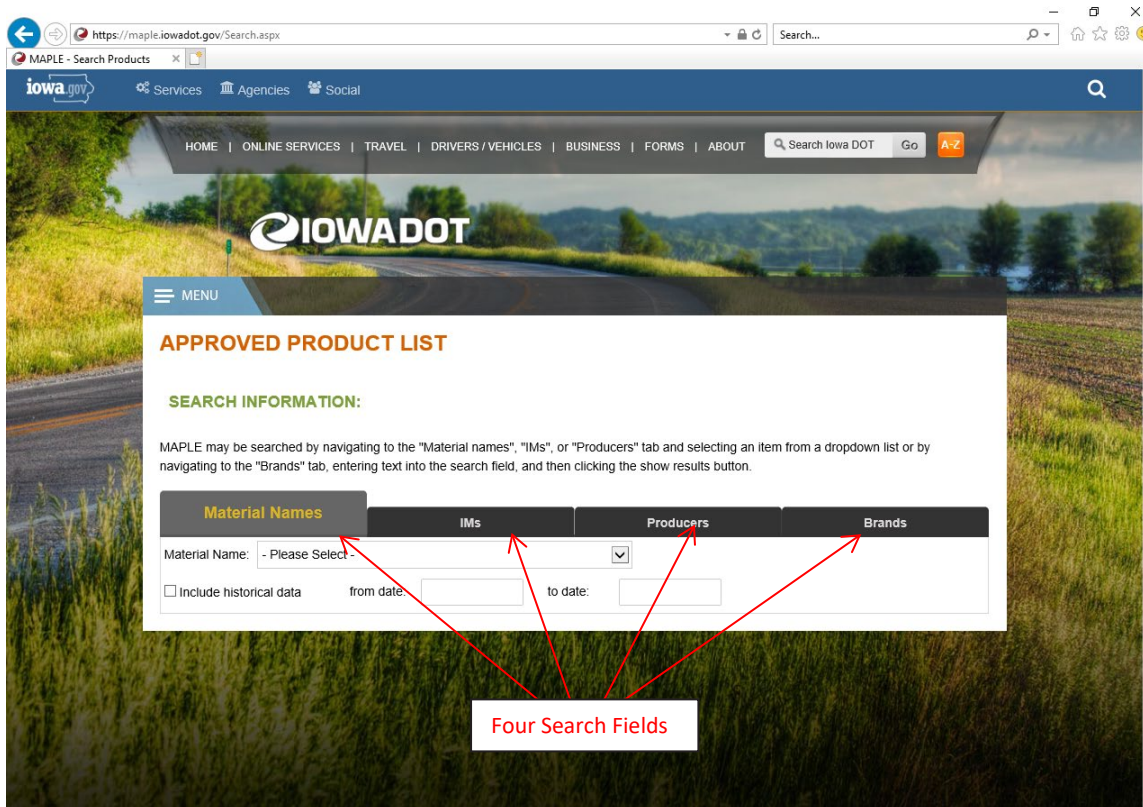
https://maple.iowadot.gov/Search.aspx

Search...

MAPLE - Search Products

iowa.gov Services Agencies Social

HOME | ONLINE SERVICES | TRAVEL | DRIVERS / VEHICLES | BUSINESS | FORMS | ABOUT

Search Iowa DOT Go A-Z

IOWADOT

MENU

APPROVED PRODUCT LIST

SEARCH INFORMATION:

MAPLE may be searched by navigating to the "Material names", "IMs", or "Producers" tab and selecting an item from a dropdown list or by navigating to the "Brands" tab, entering text into the search field, and then clicking the show results button.

| Material Names | IMs | Producers | Brands |
|---|---|---|---|

Material Name: - Please Select -

Include historical data from date: to date:

Four Search Fields